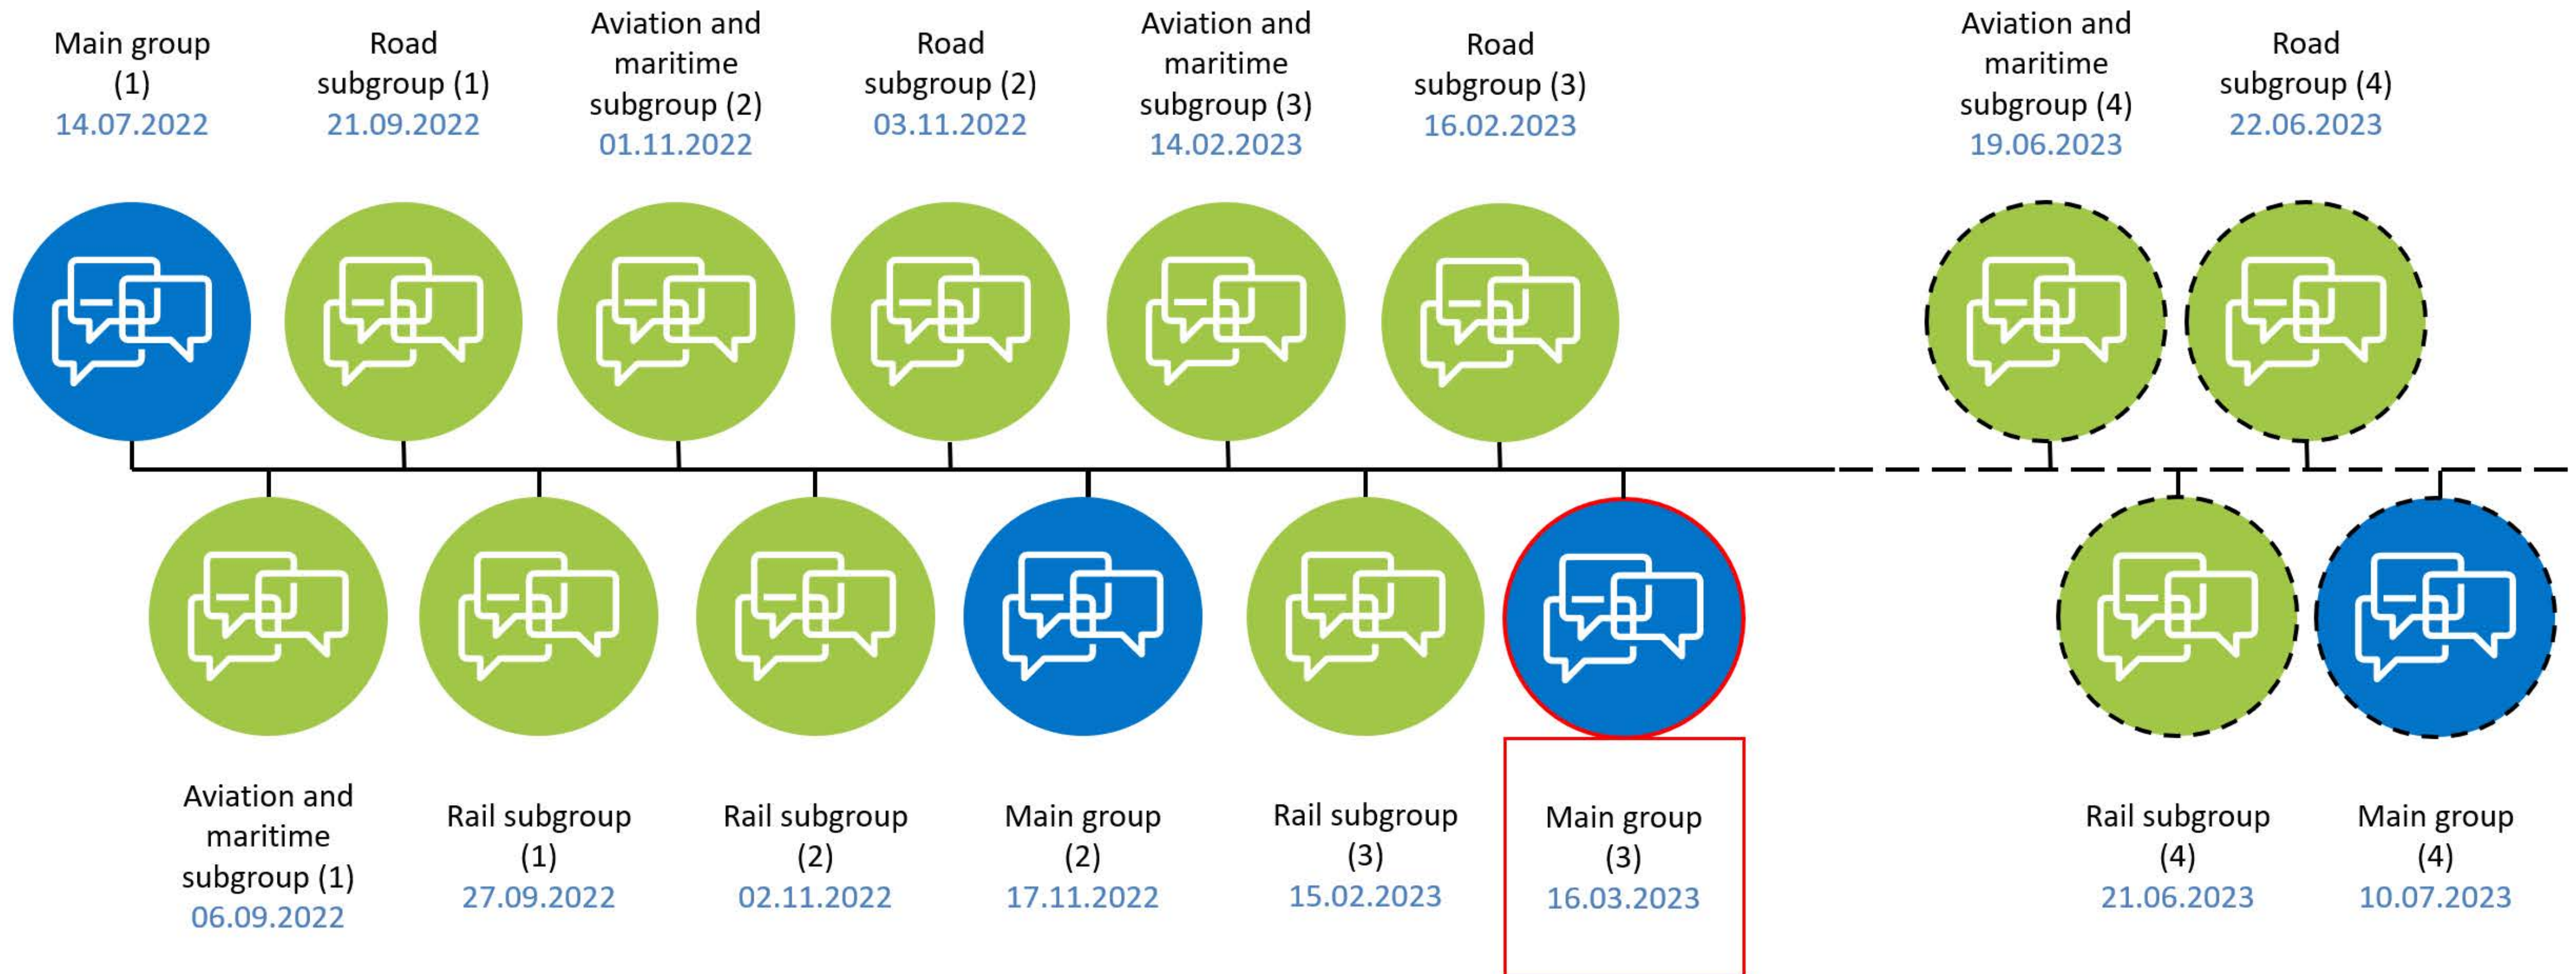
Main group (1)
14.07.2022

Road subgroup (1)
21.09.2022

Aviation and maritime subgroup (2)
01.11.2022

Road subgroup (2)
03.11.2022

Aviation and maritime subgroup (3)
14.02.2023

Road subgroup (3)
16.02.2023

Aviation and maritime subgroup (4)
19.06.2023

Road subgroup (4)
22.06.2023

Aviation and maritime subgroup (1)
06.09.2022

Rail subgroup (1)
27.09.2022

Rail subgroup (2)
02.11.2022

Main group (2)
17.11.2022

Rail subgroup (3)
15.02.2023

Main group (3)
16.03.2023

Rail subgroup (4)
21.06.2023

Main group (4)
10.07.2023